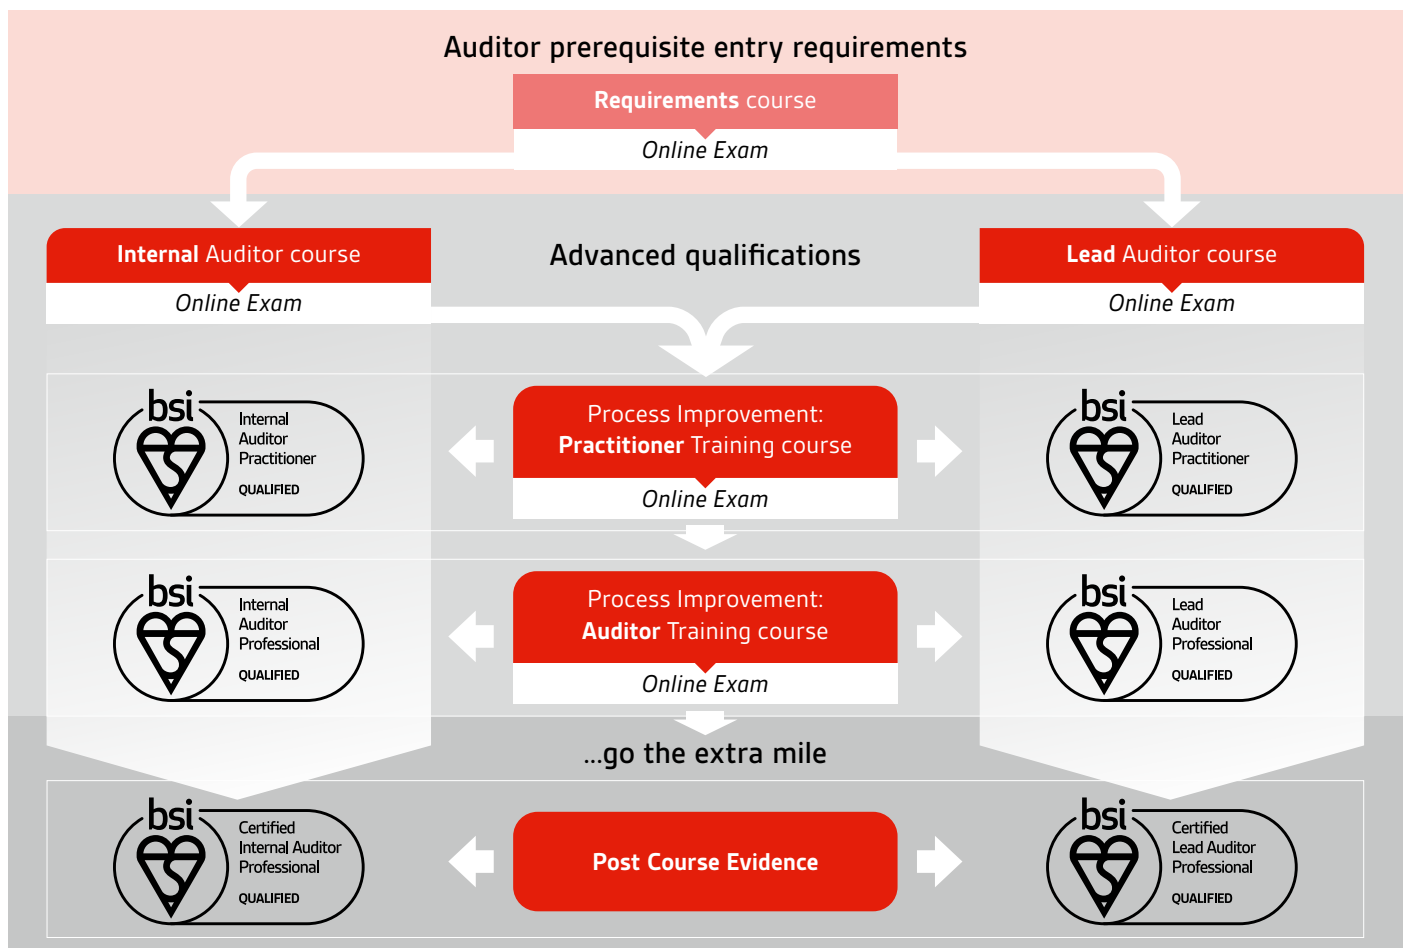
Auditor prerequisite entry requirements

Requirements course

Online Exam

Internal Auditor course

Online Exam

Advanced qualifications

Lead Auditor course

Online Exam

bsi Internal Auditor Practitioner QUALIFIED

Process Improvement: Practitioner Training course

Online Exam

bsi Lead Auditor Practitioner QUALIFIED

bsi Internal Auditor Professional QUALIFIED

Process Improvement: Auditor Training course

Online Exam

bsi Lead Auditor Professional QUALIFIED

...go the extra mile

bsi Certified Internal Auditor Professional QUALIFIED

Post Course Evidence

bsi Certified Lead Auditor Professional QUALIFIED